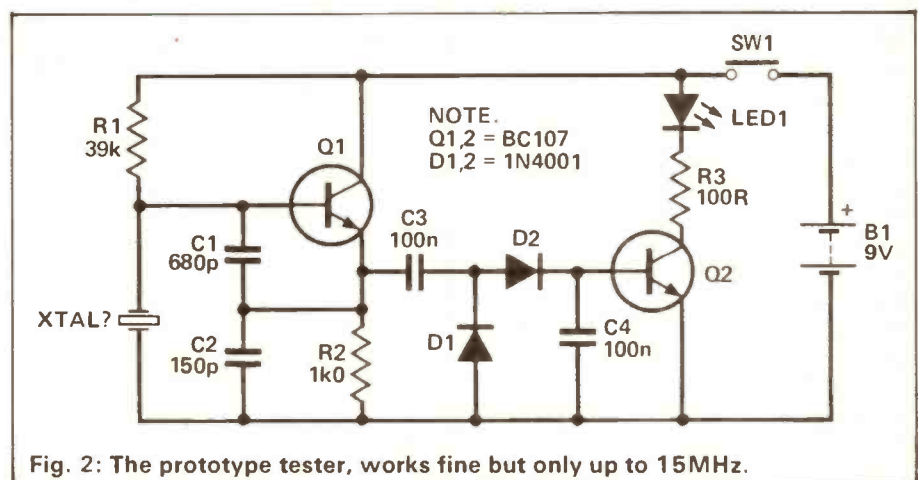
SW1

NOTE.
Q1,2 = BC107
D1,2 = 1N4001

LED1

R1
39k

Q1

R3
100R

C3
100n

D2

+

B1
9V

C1
680p

Q2

XTAL?

C4
100n

C2
150p

R2
1k0

D1

Fig. 2: The prototype tester, works fine but only up to 15MHz.